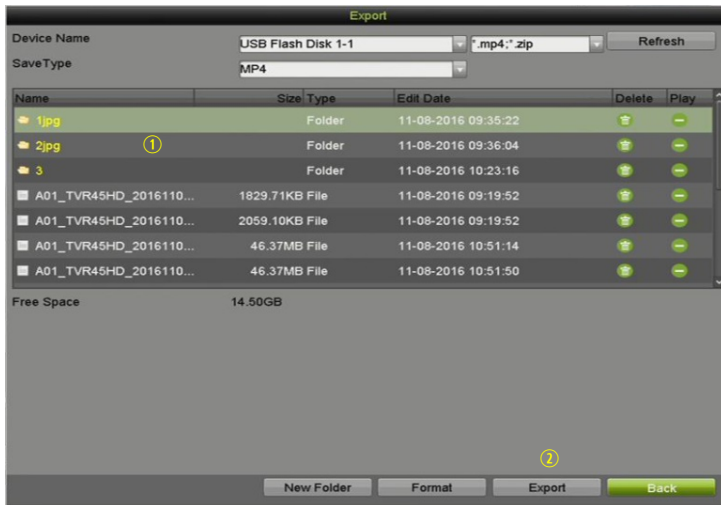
Export

Device Name | USB Flash Disk 1-1 | *.mp4;*.zip | Refresh

SaveType | MP4

| Name | Size | Type | Edit Date | Delete | Play |
|---|---|---|---|---|---|
| 1jpg | | Folder | 11-08-2016 09:35:22 | | |
| 2jpg | | Folder | 11-08-2016 09:36:04 | | |
| 3 | | Folder | 11-08-2016 10:23:16 | | |
| A01_TVR45HD_2016110... | 1829.71KB | File | 11-08-2016 09:19:52 | | |
| A01_TVR45HD_2016110... | 2059.10KB | File | 11-08-2016 09:19:52 | | |
| A01_TVR45HD_2016110... | 46.37MB | File | 11-08-2016 10:51:14 | | |
| A01_TVR45HD_2016110... | 46.37MB | File | 11-08-2016 10:51:50 | | |

①

Free Space 14.50GB

②

New Folder Format Export Back